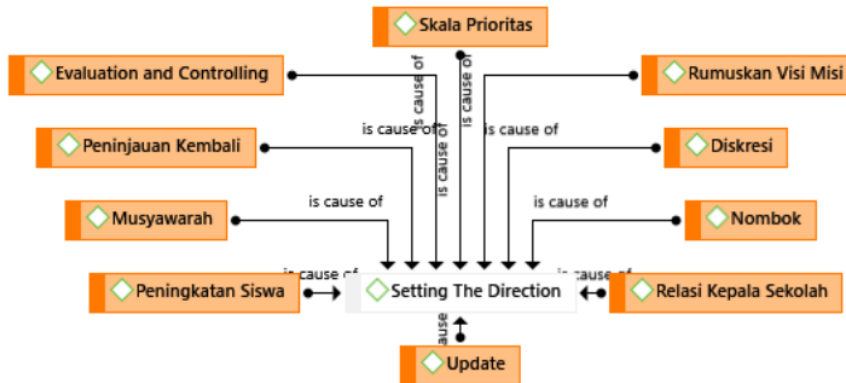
Skala Prioritas

Evaluation and Controlling

Rumuskan Visi Misi

is cause of

is cause of

is cause of

is cause of

Peninjauan Kembali

Diskresi

is cause of

Musyawarah

is cause of

is cause of

Nombok

is cause of

is cause of

Peningkatan Siswa

Setting The Direction

Relasi Kepala Sekolah

cause

Update